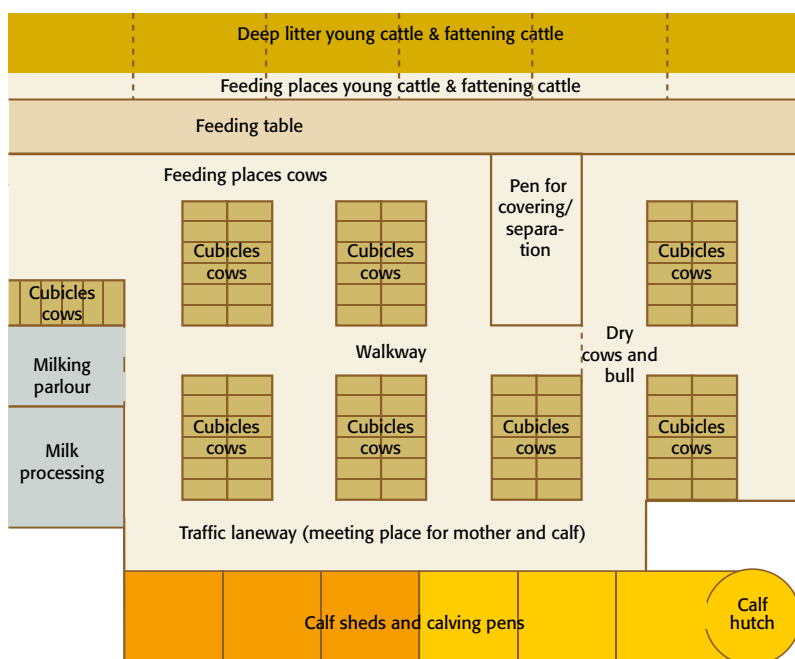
Deep litter young cattle & fattening cattle

Feeding places young cattle & fattening cattle

Feeding table

Feeding places cows

Pen for covering/ separation

Cubicles cows

Cubicles cows

Cubicles cows

Cubicles cows

Milking parlour

Milk processing

Walkway

Dry cows and bull

Cubicles cows

Cubicles cows

Cubicles cows

Cubicles cows

Traffic laneway (meeting place for mother and calf)

Calf sheds and calving pens

Calf hutch